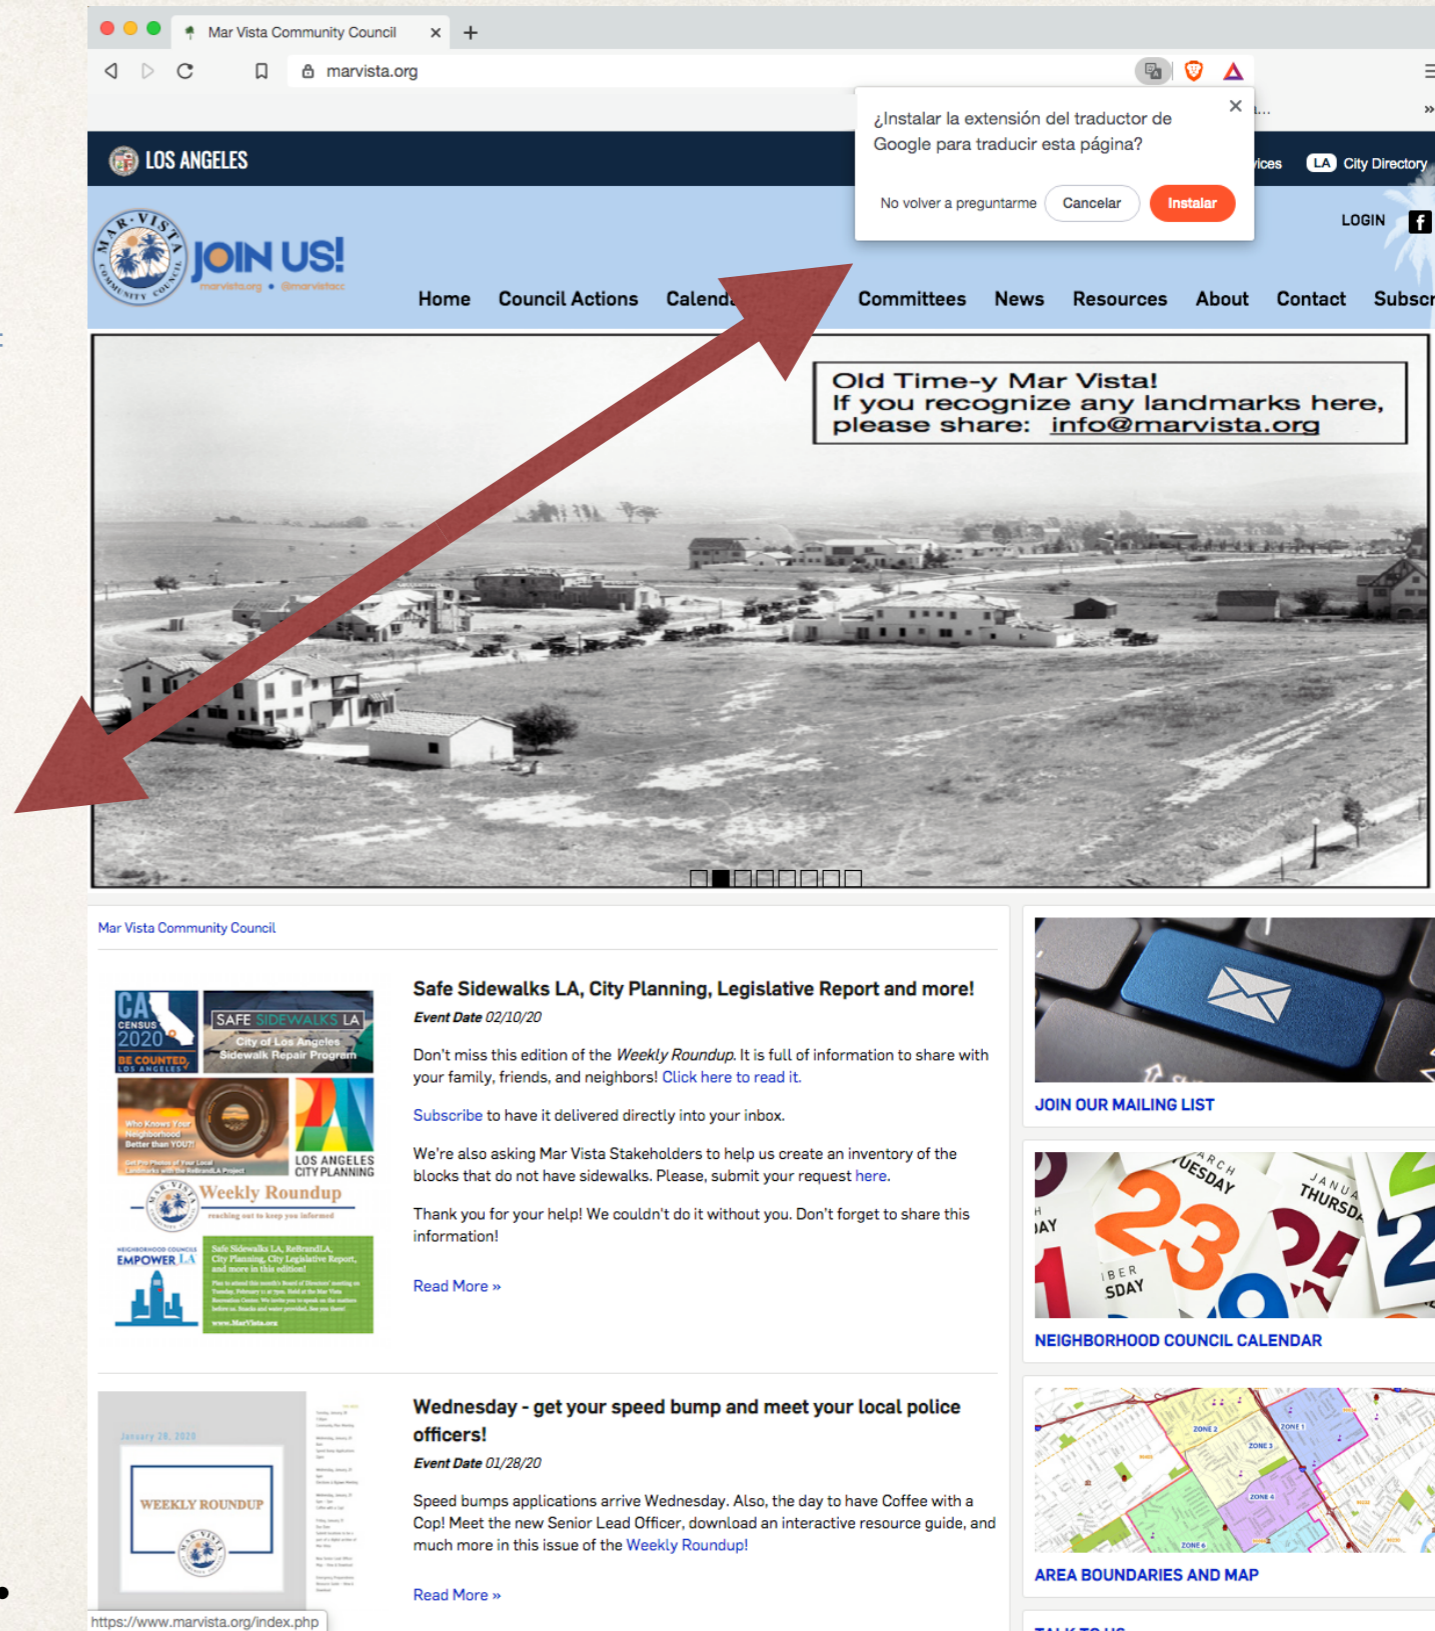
Mar Vista Community Council ×  +

marvista.org

¿Instalar la extensión del traductor de Google para traducir esta página?

No volver a preguntarme  Cancelar  Instalar

LOS ANGELES

ices  LA City Directory

LOGIN

MAR VISTA COMMUNITY COUNCIL

JOIN US!

marvista.org • @marvistacc

Home  Council Actions  Calend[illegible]  Committees  News  Resources  About  Contact  Subscr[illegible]

Old Time-y Mar Vista!
If you recognize any landmarks here, please share: info@marvista.org

Mar Vista Community Council

CA CENSUS 2020 BE COUNTED LOS ANGELES

SAFE SIDEWALKS LA City of Los Angeles Sidewalk Repair Program

Who Knows Your Neighborhood Better than YOU?

LOS ANGELES CITY PLANNING

Weekly Roundup

reaching out to keep you informed

EMPOWER LA

Safe Sidewalks LA, ReBrandLA, City Planning, City Legislative Report, and more in this edition!

www.MarVista.org

Safe Sidewalks LA, City Planning, Legislative Report and more!

Event Date 02/10/20

Don't miss this edition of the Weekly Roundup. It is full of information to share with your family, friends, and neighbors! Click here to read it.

Subscribe to have it delivered directly into your inbox.

We're also asking Mar Vista Stakeholders to help us create an inventory of the blocks that do not have sidewalks. Please, submit your request here.

Thank you for your help! We couldn't do it without you. Don't forget to share this information!

Read More »

January 28, 2020

WEEKLY ROUNDUP

Wednesday - get your speed bump and meet your local police officers!

Event Date 01/28/20

Speed bumps applications arrive Wednesday. Also, the day to have Coffee with a Cop! Meet the new Senior Lead Officer, download an interactive resource guide, and much more in this issue of the Weekly Roundup!

Read More »

JOIN OUR MAILING LIST

NEIGHBORHOOD COUNCIL CALENDAR

AREA BOUNDARIES AND MAP

https://www.marvista.org/index.php